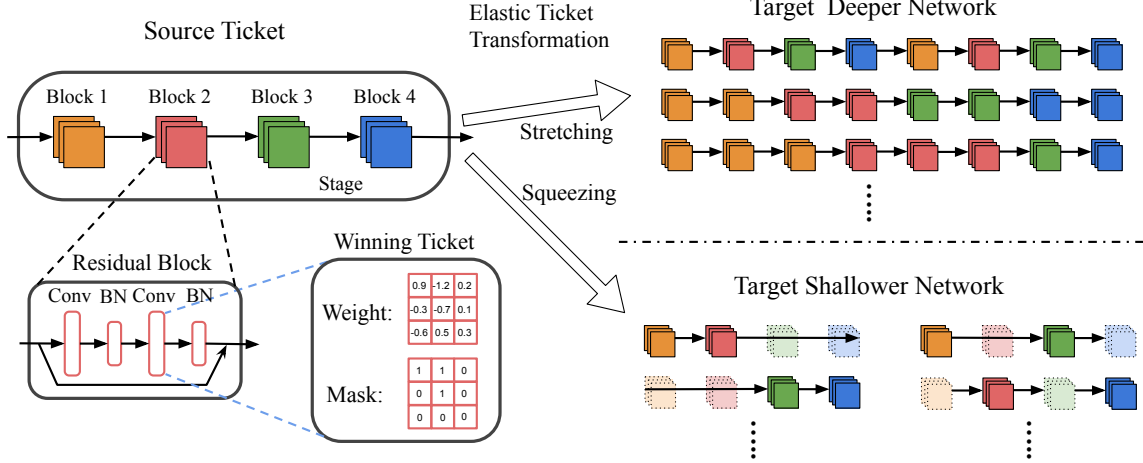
Source Ticket

Elastic Ticket Transformation

Target Deeper Network

Block 1 Block 2 Block 3 Block 4

Stage

Stretching

Squeezing

Residual Block

Conv BN Conv BN

Winning Ticket

Weight:

| 0.9 | -1.2 | 0.2 |
|---|---|---|
| -0.3 | -0.7 | 0.1 |
| -0.6 | 0.5 | 0.3 |

Mask:

| 1 | 1 | 0 |
|---|---|---|
| 0 | 1 | 0 |
| 0 | 0 | 0 |

Target Shallower Network